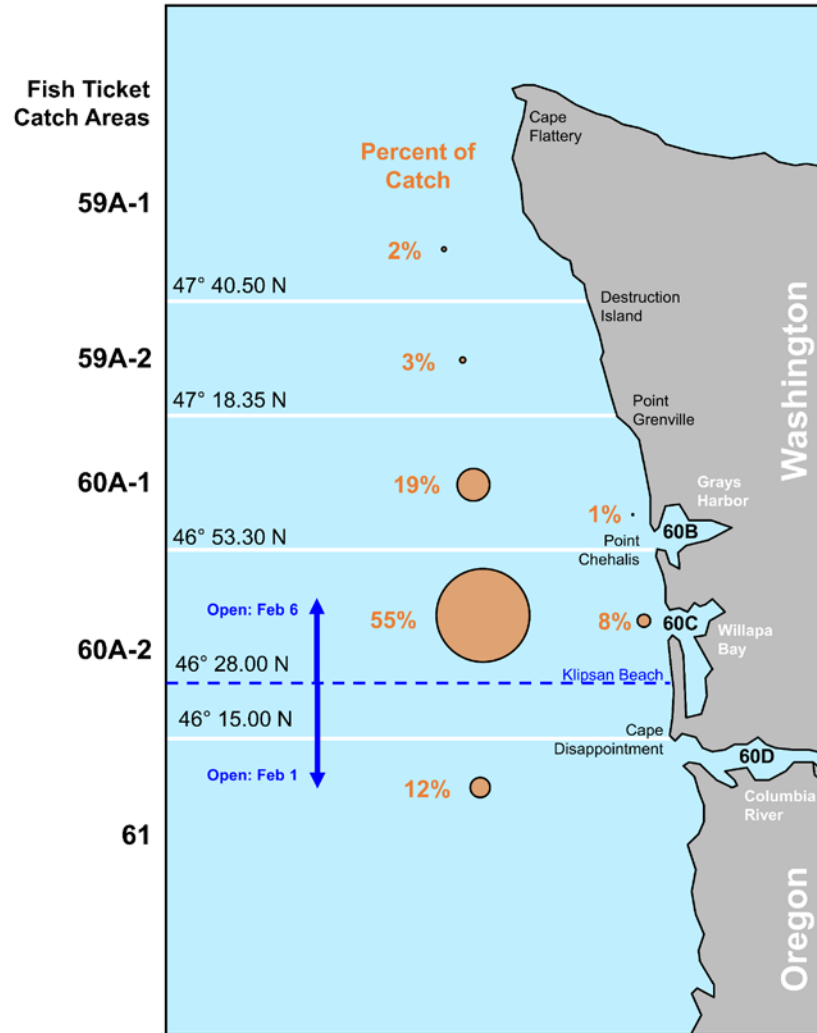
Fish Ticket Catch Areas

59A-1

59A-2

60A-1

60A-2

61

Percent of Catch

Cape Flattery

2%

47° 40.50 N

Destruction Island

3%

47° 18.35 N

Point Grenville

19%

Grays Harbor

1%

60B

46° 53.30 N

Point Chehalis

Open: Feb 6

55%

8%

60C

Willapa Bay

46° 28.00 N

Klipsan Beach

46° 15.00 N

Cape Disappointment

60D

Open: Feb 1

12%

Columbia River

Washington

Oregon